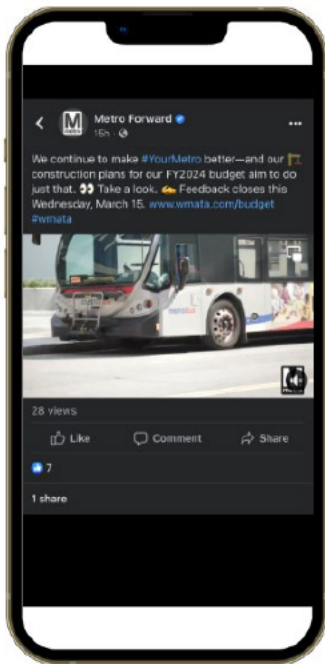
M Metro Forward
15h · 

We continue to make #YourMetro better—and our 🚧 construction plans for our FY2024 budget aim to do just that. 👀 Take a look. ✍️ Feedback closes this Wednesday, March 15. www.wmata.com/budget #wmata

28 views

Like Comment Share

7

1 share